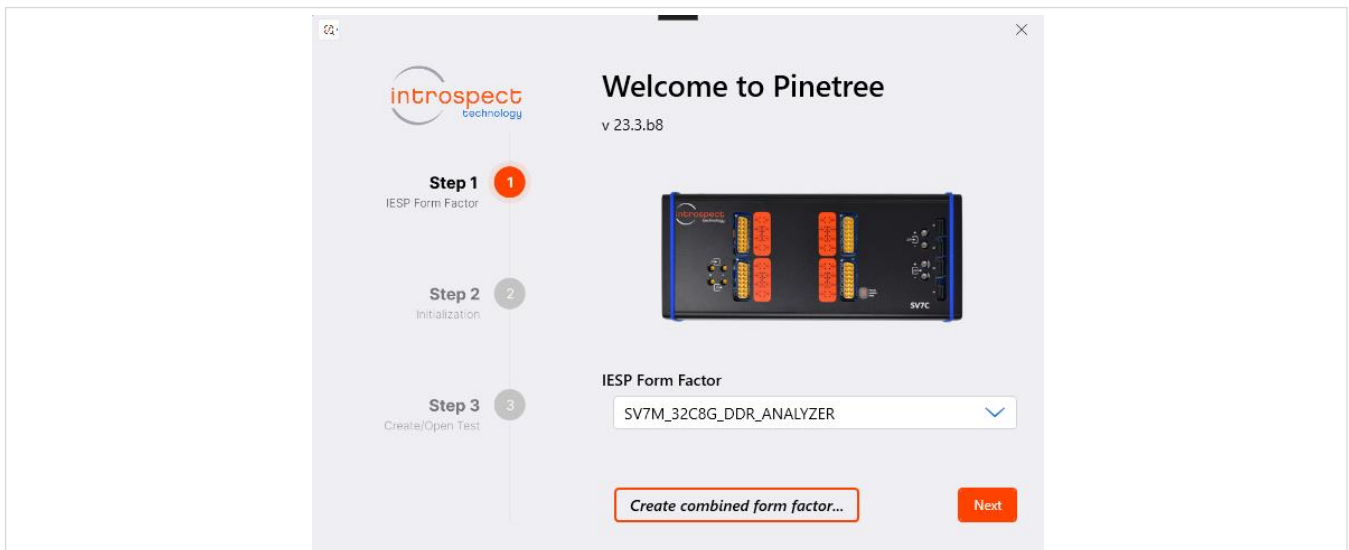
introspect technology

Welcome to Pinetree

v 23.3.b8

Step 1 1
IESP Form Factor

Step 2 2
Initialization

Step 3 3
Create/Open Test

introspect technology
SV7C

IESP Form Factor

SV7M_32C8G_DDR_ANALYZER

Create combined form factor...

Next